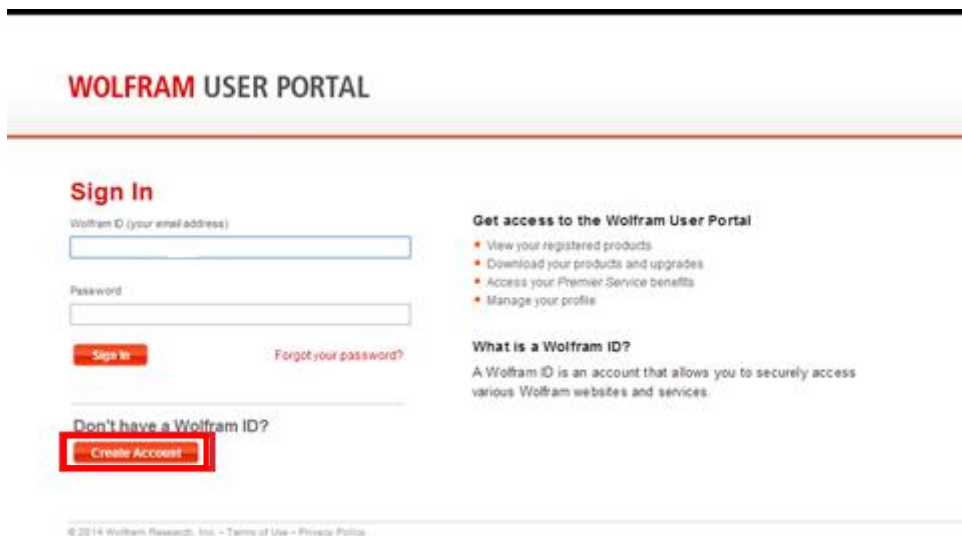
WOLFRAM USER PORTAL

Sign In

Wolfram ID (your email address)

Password

Sign In

Forgot your password?

Don't have a Wolfram ID?

Create Account

Get access to the Wolfram User Portal

- View your registered products
- Download your products and upgrades
- Access your Premier Service benefits
- Manage your profile

What is a Wolfram ID?

A Wolfram ID is an account that allows you to securely access various Wolfram websites and services.

© 2014 Wolfram Research, Inc. • Terms of Use • Privacy Policy